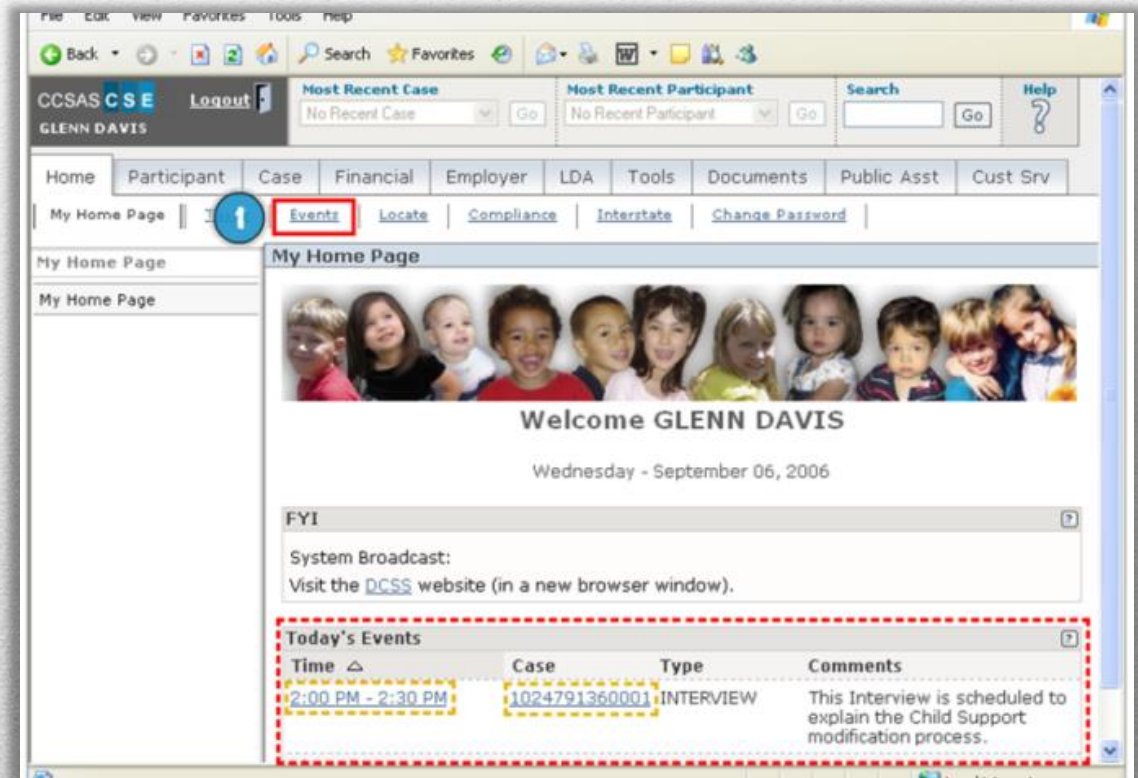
File Edit View Favorites Tools Help

Back Search Favorites

CCSAS CSE Logout
GLENN DAVIS

Most Recent Case
No Recent Case Go

Most Recent Participant
No Recent Participant Go

Search
Go

Help
?

Home | Participant | Case | Financial | Employer | LDA | Tools | Documents | Public Asst | Cust Srv

My Home Page | T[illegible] 1 Events | Locate | Compliance | Interstate | Change Password

My Home Page

My Home Page

My Home Page

Welcome GLENN DAVIS

Wednesday - September 06, 2006

FYI ?

System Broadcast:
Visit the DCSS website (in a new browser window).

Today's Events ?

| Time △ | Case | Type | Comments |
|---|---|---|---|
| 2:00 PM - 2:30 PM | 1024791360001 | INTERVIEW | This Interview is scheduled to explain the Child Support modification process. |